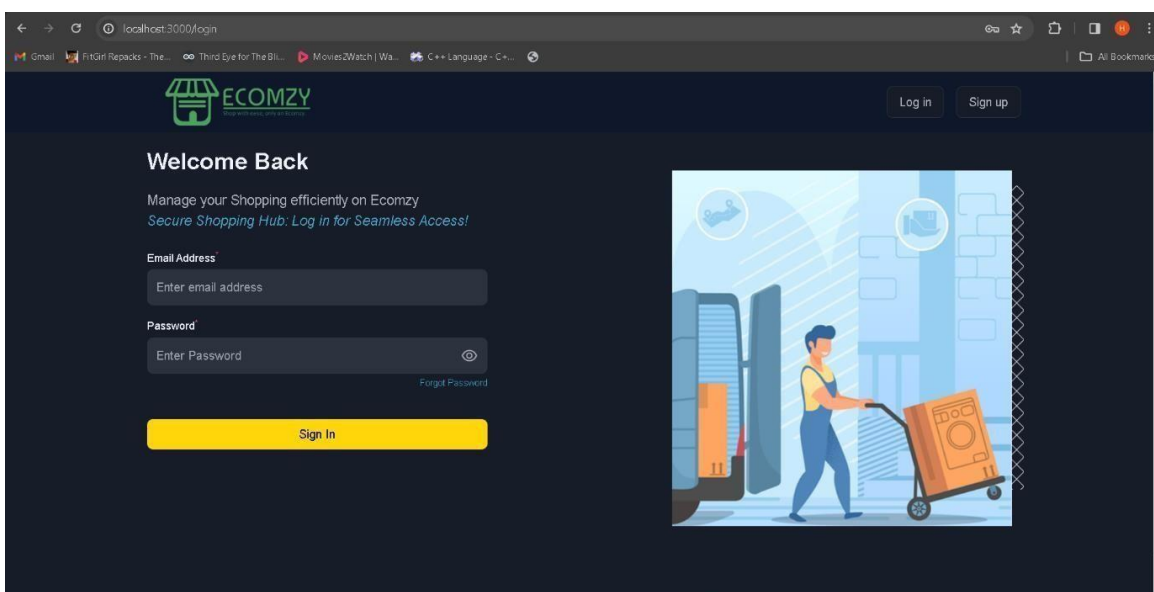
localhost:3000/login

Gmail FitGirl Repacks - The... Third Eye for The Bli... Movies2Watch | Wa... C++ Language - C+... All Bookmarks

ECOMZY
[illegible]

Log in Sign up

Welcome Back

Manage your Shopping efficiently on Ecomzy
Secure Shopping Hub: Log in for Seamless Access!

Email Address*
Enter email address

Password*
Enter Password

Forgot Password

Sign In